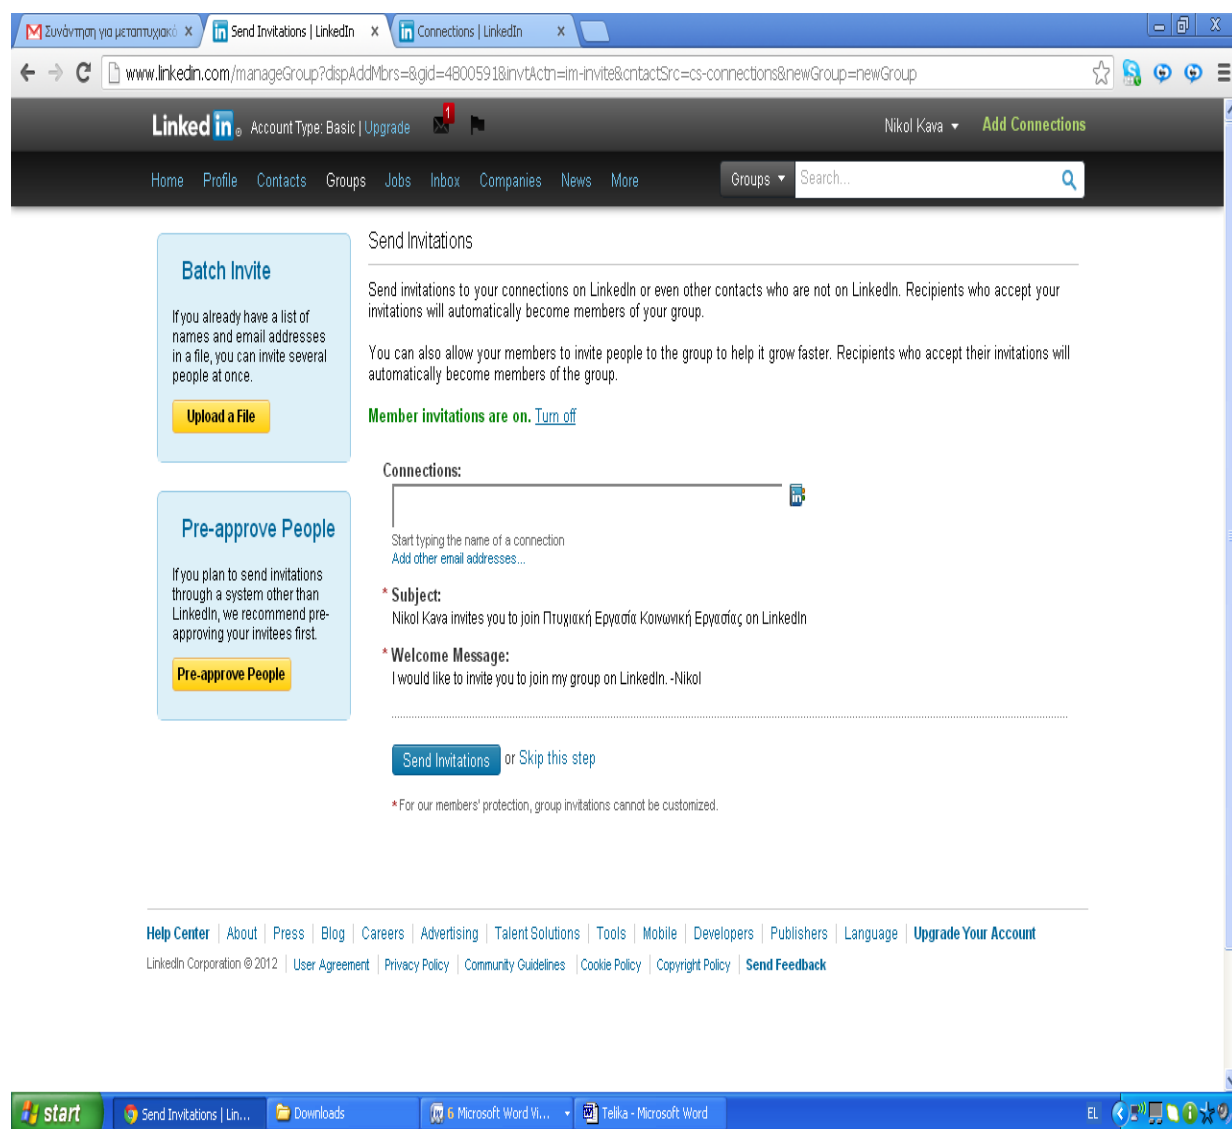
Συνάντηση για μεταπτυχιακό X | Send Invitations | LinkedIn X | Connections | LinkedIn X

www.linkedin.com/manageGroup?dispAddMbrs=&gid=4800591&invtActn=im-invite&cntactSrc=cs-connections&newGroup=newGroup

LinkedIn Account Type: Basic | Upgrade 1

Nikol Kava Add Connections

Home Profile Contacts Groups Jobs Inbox Companies News More Groups Search...

Batch Invite

If you already have a list of names and email addresses in a file, you can invite several people at once.

Upload a File

Pre-approve People

If you plan to send invitations through a system other than LinkedIn, we recommend pre-approving your invitees first.

Pre-approve People

Send Invitations

Send invitations to your connections on LinkedIn or even other contacts who are not on LinkedIn. Recipients who accept your invitations will automatically become members of your group.

You can also allow your members to invite people to the group to help it grow faster. Recipients who accept their invitations will automatically become members of the group.

Member invitations are on. Turn off

Connections:

Start typing the name of a connection
Add other email addresses...

* Subject:
Nikol Kava invites you to join Πτυχιακή Εργασία Κοινωνική Εργασίας on LinkedIn

* Welcome Message:
I would like to invite you to join my group on LinkedIn. -Nikol

Send Invitations or Skip this step

* For our members' protection, group invitations cannot be customized.

Help Center | About | Press | Blog | Careers | Advertising | Talent Solutions | Tools | Mobile | Developers | Publishers | Language | Upgrade Your Account

LinkedIn Corporation © 2012 | User Agreement | Privacy Policy | Community Guidelines | Cookie Policy | Copyright Policy | Send Feedback

start Send Invitations | Lin... Downloads 6 Microsoft Word Vi... Telika - Microsoft Word EL